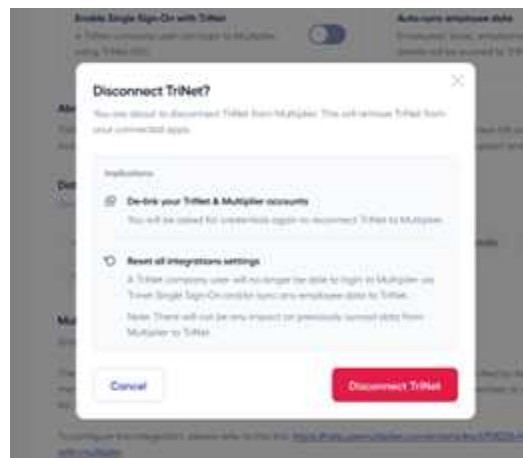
Enable Single Sign-On with TriNet

Auto-sync employee data

Disconnect TriNet?

You are about to disconnect TriNet from Multiplier. This will remove TriNet from your connected apps.

Implications

De-link your TriNet & Multiplier accounts
You will be asked for credentials again to reconnect TriNet to Multiplier.

Reset all integrations settings
A TriNet company user will no longer be able to login to Multiplier via TriNet Single Sign-On and/or sync any employee data to TriNet.

Note: There will not be any impact on previously synced data from Multiplier to TriNet.

Cancel

Disconnect TriNet

To configure the integration, please refer to this link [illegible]